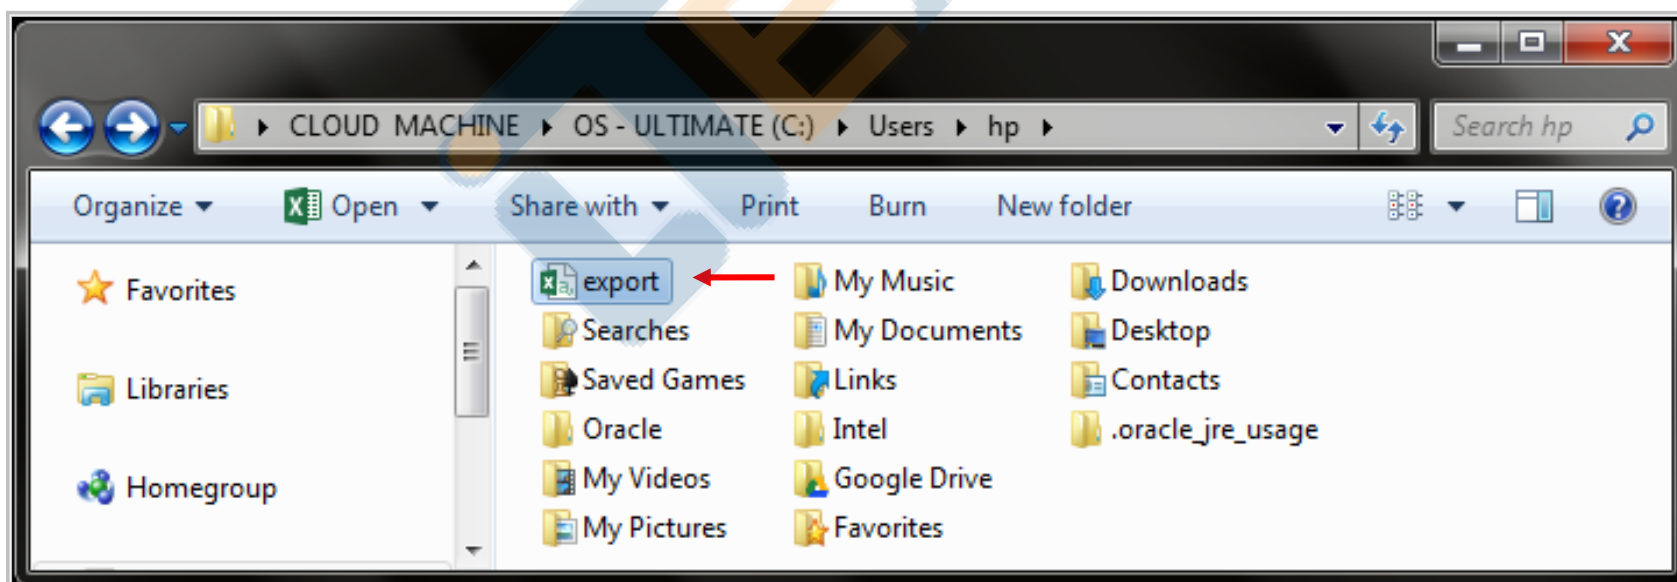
CLOUD MACHINE ▸ OS - ULTIMATE (C:) ▸ Users ▸ hp ▸

Search hp

Organize ▾ Open ▾ Share with ▾ Print Burn New folder

Favorites

Libraries

Homegroup

export
Searches
Saved Games
Oracle
My Videos
My Pictures

My Music
My Documents
Links
Intel
Google Drive
Favorites

Downloads
Desktop
Contacts
.oracle_jre_usage